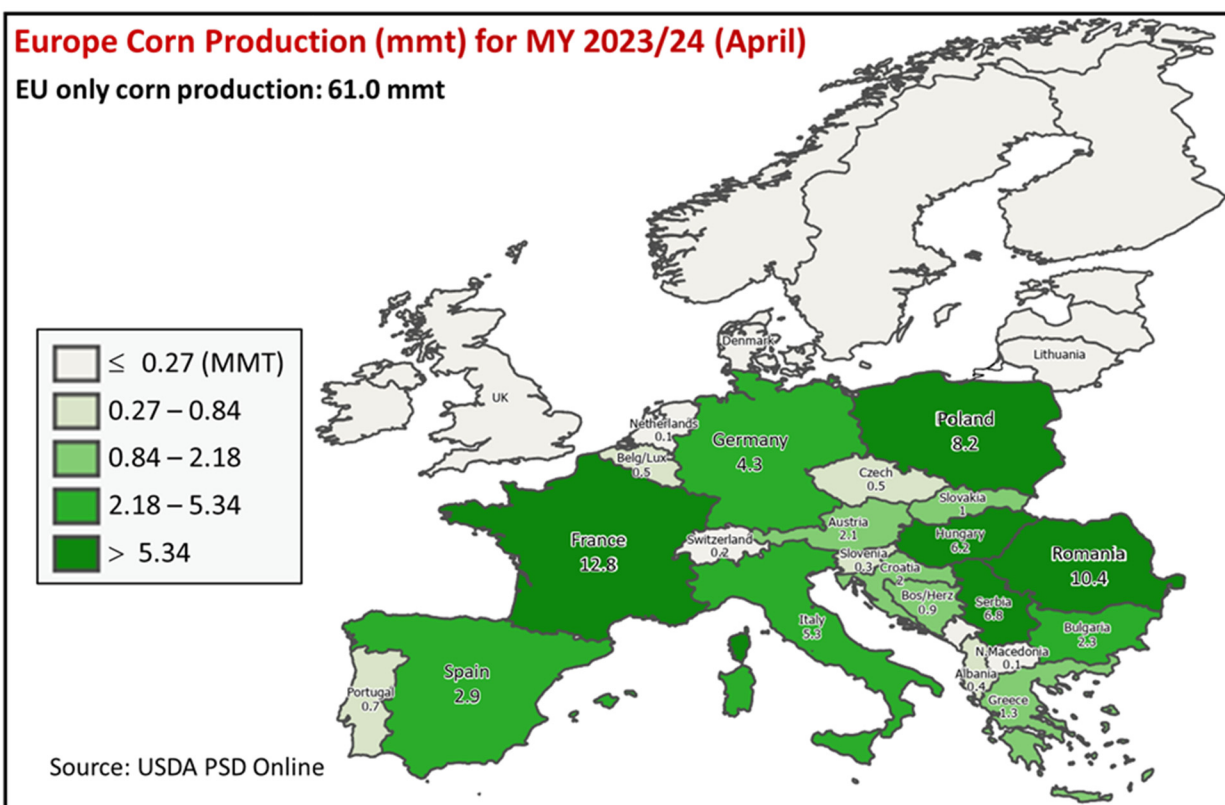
Europe Corn Production (mmt) for MY 2023/24 (April)

EU only corn production: 61.0 mmt

≤ 0.27 (MMT)
0.27 – 0.84
0.84 – 2.18
2.18 – 5.34
> 5.34

Denmark
Lithuania
UK
Netherlands 0.1
Belg/Lux 0.5
Germany 4.3
Poland 8.2
Czech 0.5
Slovakia 1
Austria 2.1
Hungary 6.2
Romania 10.4
Switzerland 0.2
France 12.8
Slovenia 0.3
Croatia 2
Bos/Herz 0.9
Serbia 6.8
Italy 5.3
Bulgaria 2.3
N.Macedonia 0.1
Albania 0.4
Greece 1.3
Spain 2.9
Portugal 0.7

Source: USDA PSD Online